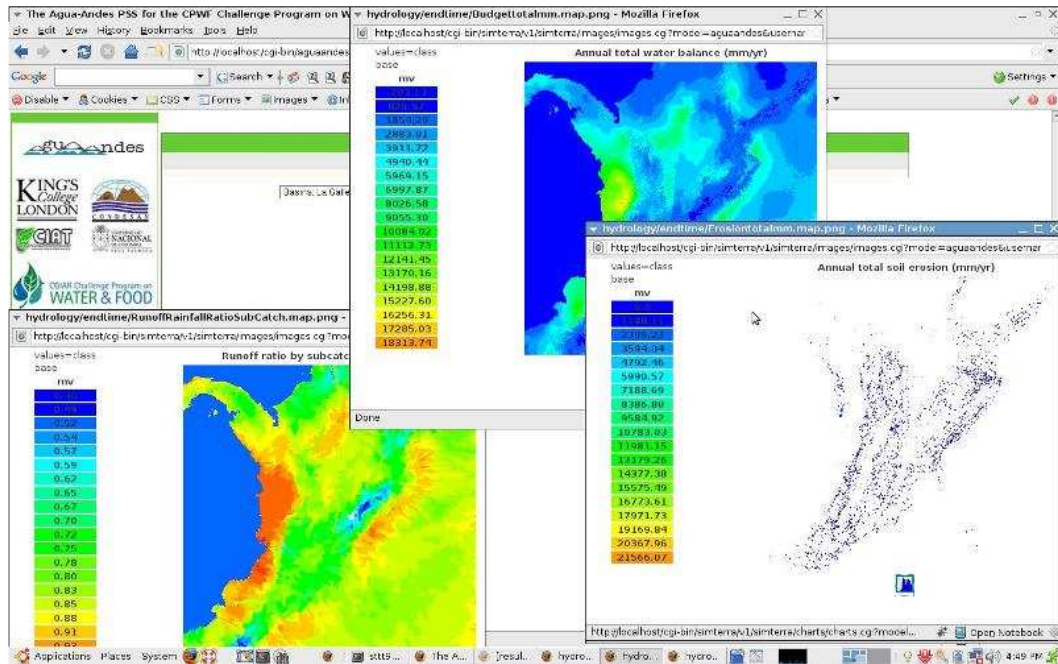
The Agua-Andes PSS for the CPWF Challenge Program on W
File Edit View History Bookmarks Tools Help
http://localhost/cgi-bin/aguaandes
Google
Search
Settings
Disable Cookies CSS Forms Images
aguaandes
KING'S College LONDON
CONDESAN
CIAT
UNIVERSIDAD NACIONAL DE COLOMBIA
CGIAR Challenge Program on WATER & FOOD
Basins: La Gale

hydrology/endtime/Budgettotalmm.map.png - Mozilla Firefox
http://localhost/cgi-bin/simterra/v1/simterra/images/images.cgi?mode=aguaandes&usernar
values=class base
mv
Annual total water balance (mm/yr)
-203.11
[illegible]
1850.29
2883.91
3911.72
4940.44
5969.15
6997.87
8026.58
9055.30
10084.02
11113.73
12141.45
13170.16
14198.88
15227.60
16256.31
17285.03
18313.74
Done

hydrology/endtime/Erosiontotalmm.map.png - Mozilla Firefox
http://localhost/cgi-bin/simterra/v1/simterra/images/images.cgi?mode=aguaandes&usernar
values=class base
mv
Annual total soil erosion (mm/yr)
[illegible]
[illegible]
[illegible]
3594.34
4792.46
5990.57
7188.69
8386.80
9584.92
10783.03
11981.15
13179.26
14377.38
15575.49
16773.61
17971.73
19169.84
20367.96
21566.07
http://localhost/cgi-bin/simterra/v1/simterra/charts/charts.cgi?model...
Open Notebook

hydrology/endtime/RunoffRainfallRatioSubCatch.map.png -
http://localhost/cgi-bin/simterra/v1/simterra/images/images.cgi?mod
values=class base
mv
Runoff ratio by subcatc
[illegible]
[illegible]
0.52
0.54
0.57
0.59
0.62
0.65
0.67
0.70
0.72
0.75
0.78
0.80
0.83
0.85
0.88
0.91
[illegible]

Applications Places System
sttt9...
The A...
[resul...
hydro...
hydro...
hydro...
4:49 PM